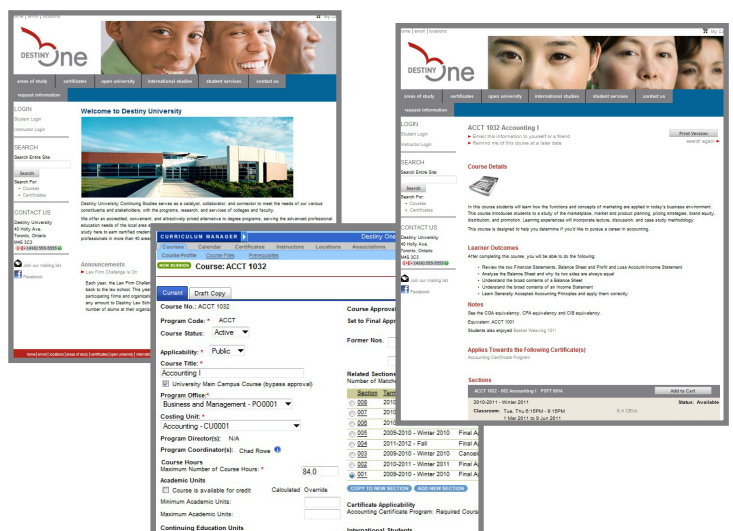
home | enroll | locations

DESTINY One

areas of study | certificates | open university | international studies | student services | contact us

request information

LOGIN
Student Login
Instructor Login

SEARCH
Search Entire Site:
Search
Search For:
Courses
Certificates

CONTACT US
Destiny University
40 Holly Ave.
Toronto, Ontario
M4S 3C3
(416) 555-5555

Join our mailing list
Facebook

Welcome to Destiny University

Destiny University Continuing Studies serves as a catalyst, collaborator, and connector to meet the needs of our various constituents and stakeholders, with the programs, research, and services of colleges and faculty.

We offer an accredited, convenient, and attractively priced alternative to degree programs, serving the advanced professional education needs of the local area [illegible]

Announcements
Law Firm Challenge Is On

Each year, the Law Firm Challenge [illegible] back to the law school. This year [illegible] participating firms and organization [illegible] any amount to Destiny Law Sch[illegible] number of alumni at their organiz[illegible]

CURRICULUM MANAGER | Destiny One
Course | Calendar | Certificates | Instructors | Locations | Associations
Course Profile | Course Files | Prerequisites
NEW SESSION Course: ACCT 1032

Current | Draft Copy

Course No.: ACCT 1032
Program Code: * ACCT
Course Status: Active
Applicability: * Public
Course Title: *
Accounting I
University Main Campus Course (bypass approval)
Program Office: *
Business and Management - PO0001
Costing Unit: *
Accounting - CU0001
Program Director(s): N/A
Program Coordinator(s): Chad Rowe
Course Hours
Maximum Number of Course Hours: * 84.0
Academic Units
Course is available for credit   Calculated   Override
Minimum Academic Units:
Maximum Academic Units:
Continuing Education Units

Course Approval
Set to Final Approval
Former Nos.

Related Sections
Number of Matching

| Section | Term |  |
|---|---|---|
| 007 | 2011-2012 - Fall |  |
| 006 | 2011-2012 - Fall |  |
| 005 | 2009-2010 - Winter 2010 | Final A |
| 004 | 2011-2012 - Fall | Final A |
| 003 | 2009-2010 - Winter 2010 | Cancel |
| 002 | 2010-2011 - Winter 2011 | Final A |
| 001 | 2009-2010 - Winter 2010 | Final A |

COPY TO NEW SECTION | ADD NEW SECTION

Certificate Applicability
Accounting Certificate Program: Required Cours

International Students

home | enroll | locations

DESTINY One

areas of study | certificates | open university | international studies | student services | contact us

request information

LOGIN
Student Login
Instructor Login

SEARCH
Search Entire Site:
Search
Search For:
Courses
Certificates

CONTACT US
Destiny University
40 Holly Ave.
Toronto, Ontario
M4S 3C3
(416) 555-5555

Join our mailing list
Facebook

ACCT 1032 Accounting I
Email this information to yourself or a friend
Remind me of this course at a later date

Print Version
search again

Course Details

In this course students will learn how the functions and concepts of marketing are applied in today's business environment. This course introduces students to a study of the marketplace, market and product planning, pricing strategies, brand equity, distribution, and promotion. Learning experiences will incorporate lecture, discussion, and case study methodology.

This course is designed to help you determine if you'd like to pursue a career in accounting.

Learner Outcomes
After completing this course, you will be able to do the following:
Review the two Financial Statements, Balance Sheet and Profit and Loss Account/Income Statement
Analyse the Balance Sheet and why its two sides are always equal
Understand the broad contents of a Balance Sheet
Understand the broad contents of an Income Statement
Learn Generally Accepted Accounting Principles and apply them correctly

Notes
See the CGA equivalency, CPA equivalency and CIS equivalency.
Equivalent: ACCT 1001
Students also enjoyed Basket Weaving 101

Applies Towards the Following Certificate(s)
Accounting Certificate Program

Sections
ACCT 1032 - 002 Accounting I   P5FT 0016   Add to Cart
2010-2011 - Winter 2011   Status: Available
Classroom: Tue, Thu 6:15PM - 9:15PM   8.4 CEUs
1 Mar 2011 to 9 Jun 2011